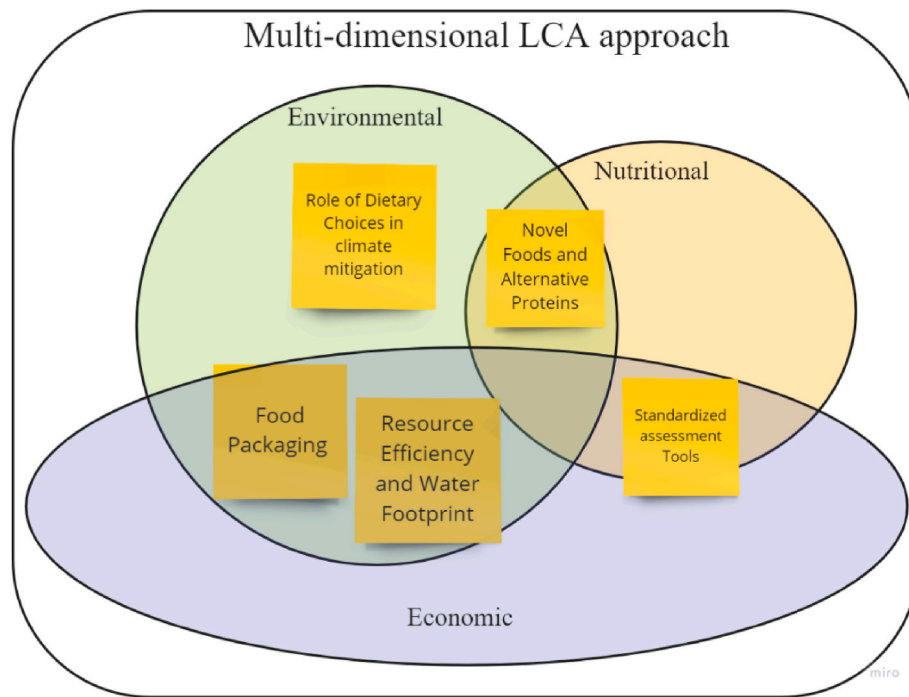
Multi-dimensional LCA approach

Environmental

Nutritional

Role of Dietary Choices in climate mitigation

Novel Foods and Alternative Proteins

Food Packaging

Resource Efficiency and Water Footprint

Standardized assessment Tools

Economic

miro